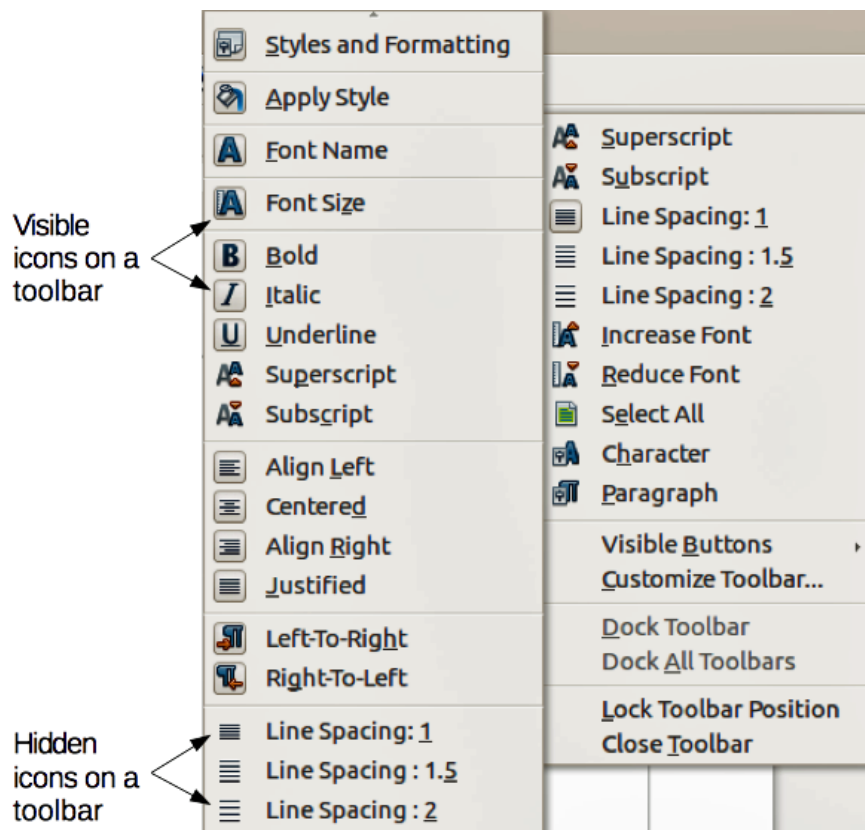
Visible icons on a toolbar

Hidden icons on a toolbar

Styles and Formatting
Apply Style
Font Name
Font Size
Bold
Italic
Underline
Superscript
Subscript
Align Left
Centered
Align Right
Justified
Left-To-Right
Right-To-Left
Line Spacing: 1
Line Spacing : 1.5
Line Spacing : 2

Superscript
Subscript
Line Spacing: 1
Line Spacing : 1.5
Line Spacing : 2
Increase Font
Reduce Font
Select All
Character
Paragraph
Visible Buttons
Customize Toolbar...
Dock Toolbar
Dock All Toolbars
Lock Toolbar Position
Close Toolbar